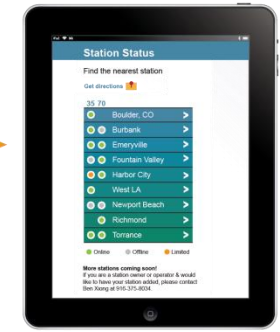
Station Status

Find the nearest station

Get directions

35 70

Boulder, CO

Burbank

Emeryville

Fountain Valley

Harbor City

West LA

Newport Beach

Richmond

Torrance

Online Offline Limited

More stations coming soon!
If you are a station owner or operator & would like to have your station added, please contact Ben Xiong at 916-375-8034.